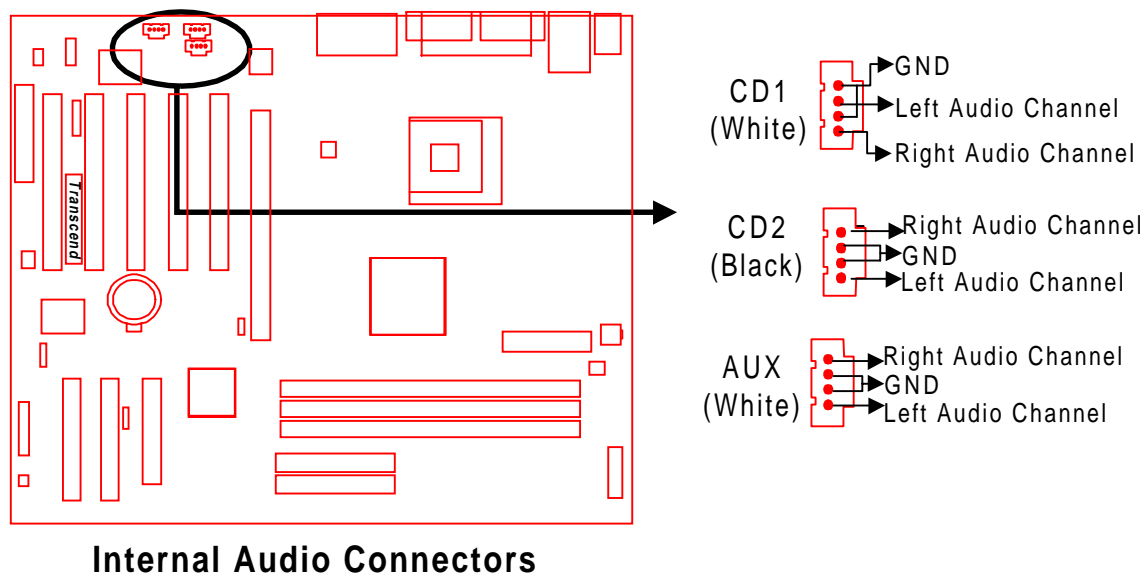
Transcend

CD1 (White)

GND
Left Audio Channel
Right Audio Channel

CD2 (Black)

Right Audio Channel
GND
Left Audio Channel

AUX (White)

Right Audio Channel
GND
Left Audio Channel

Internal Audio Connectors